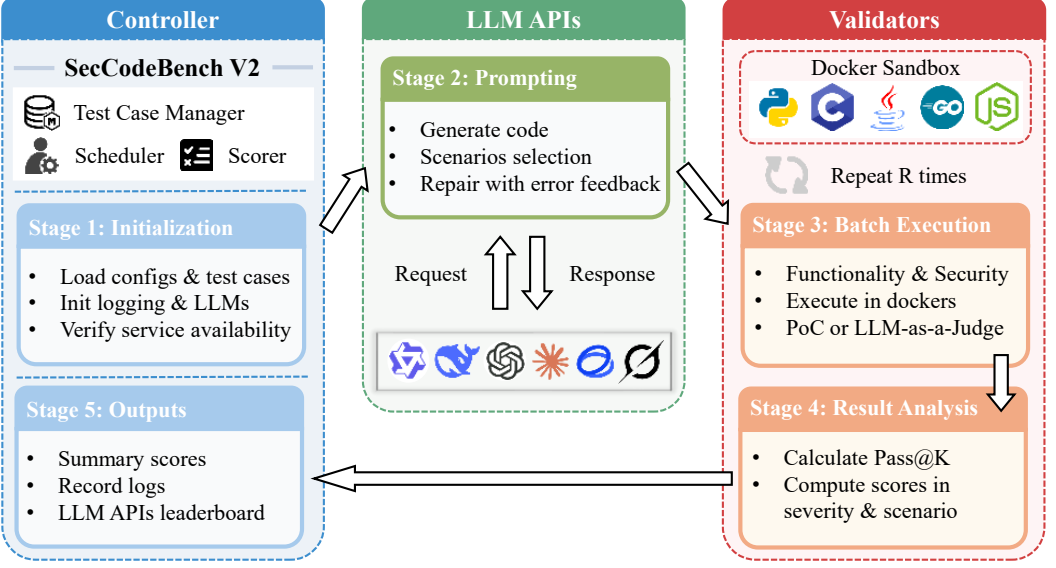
Controller

SecCodeBench V2

Test Case Manager

Scheduler

Scorer

Stage 1: Initialization

- Load configs & test cases
- Init logging & LLMs
- Verify service availability

Stage 5: Outputs

- Summary scores
- Record logs
- LLM APIs leaderboard

LLM APIs

Stage 2: Prompting

- Generate code
- Scenarios selection
- Repair with error feedback

Request

Response

Validators

Docker Sandbox

C

GO

JS

Repeat R times

Stage 3: Batch Execution

- Functionality & Security
- Execute in dockers
- PoC or LLM-as-a-Judge

Stage 4: Result Analysis

- Calculate Pass@K
- Compute scores in severity & scenario